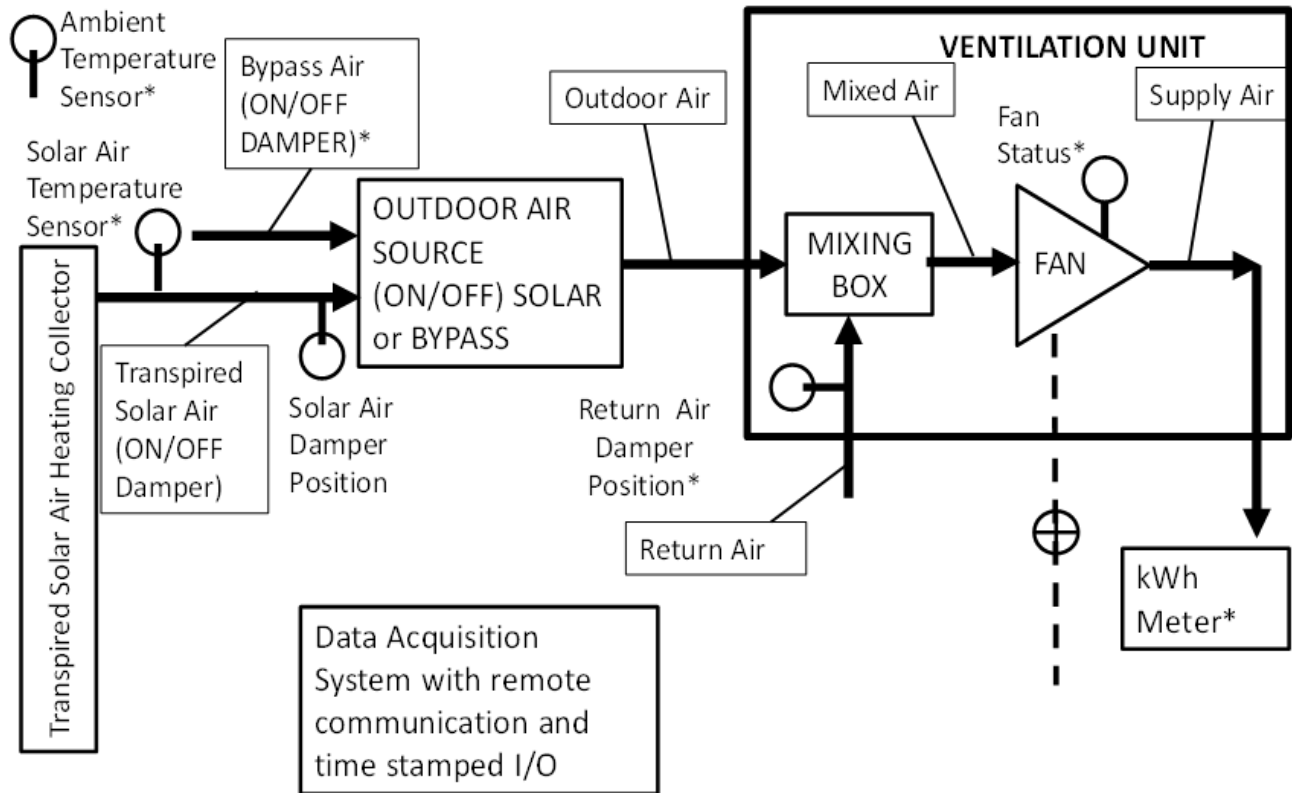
Ambient Temperature Sensor*

Bypass Air (ON/OFF DAMPER)*

Outdoor Air

VENTILATION UNIT

Mixed Air

Supply Air

Fan Status*

Solar Air Temperature Sensor*

OUTDOOR AIR SOURCE (ON/OFF) SOLAR or BYPASS

MIXING BOX

FAN

Transpired Solar Air Heating Collector

Transpired Solar Air (ON/OFF Damper)

Solar Air Damper Position

Return Air Damper Position*

Return Air

kWh Meter*

Data Acquisition System with remote communication and time stamped I/O